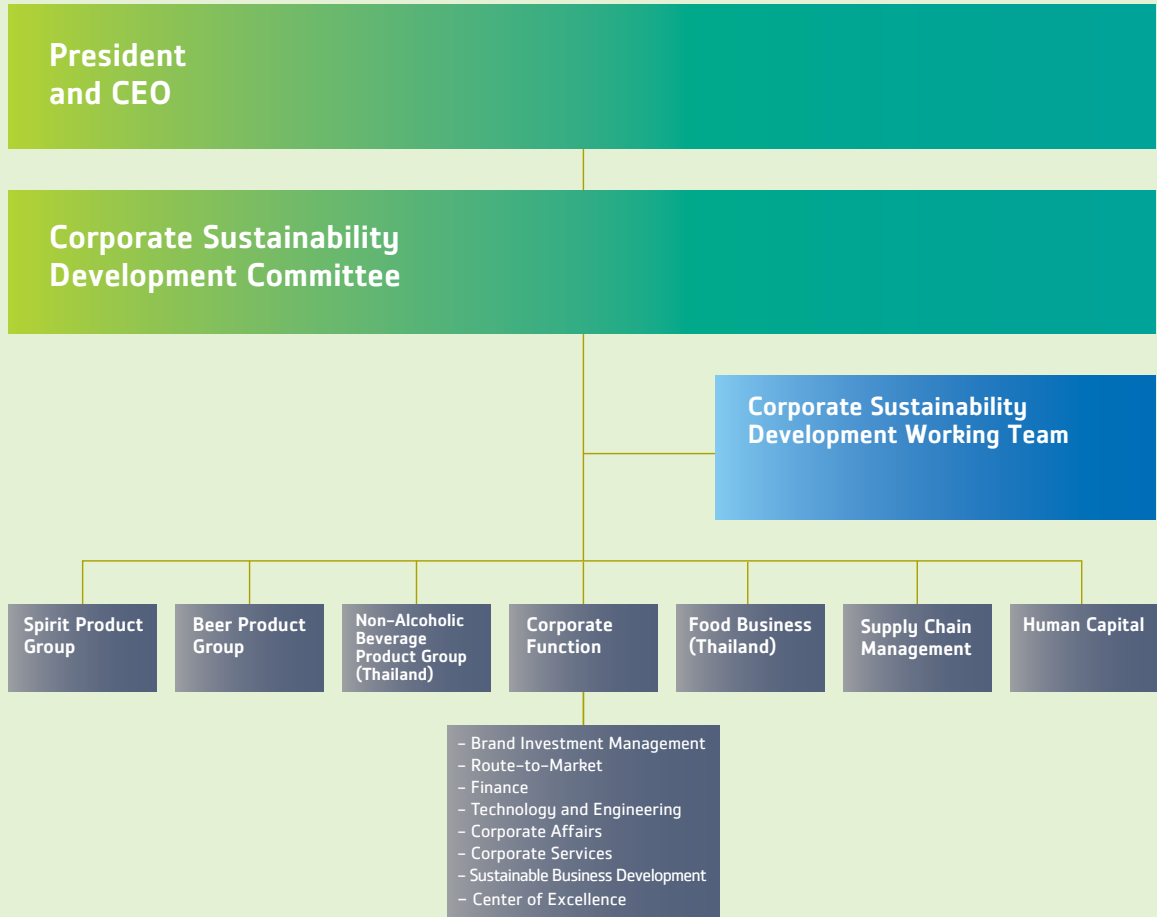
President and CEO

Corporate Sustainability Development Committee

Corporate Sustainability Development Working Team

Spirit Product Group

Beer Product Group

Non-Alcoholic Beverage Product Group (Thailand)

Corporate Function

Food Business (Thailand)

Supply Chain Management

Human Capital

- Brand Investment Management
- Route-to-Market
- Finance
- Technology and Engineering
- Corporate Affairs
- Corporate Services
- Sustainable Business Development
- Center of Excellence